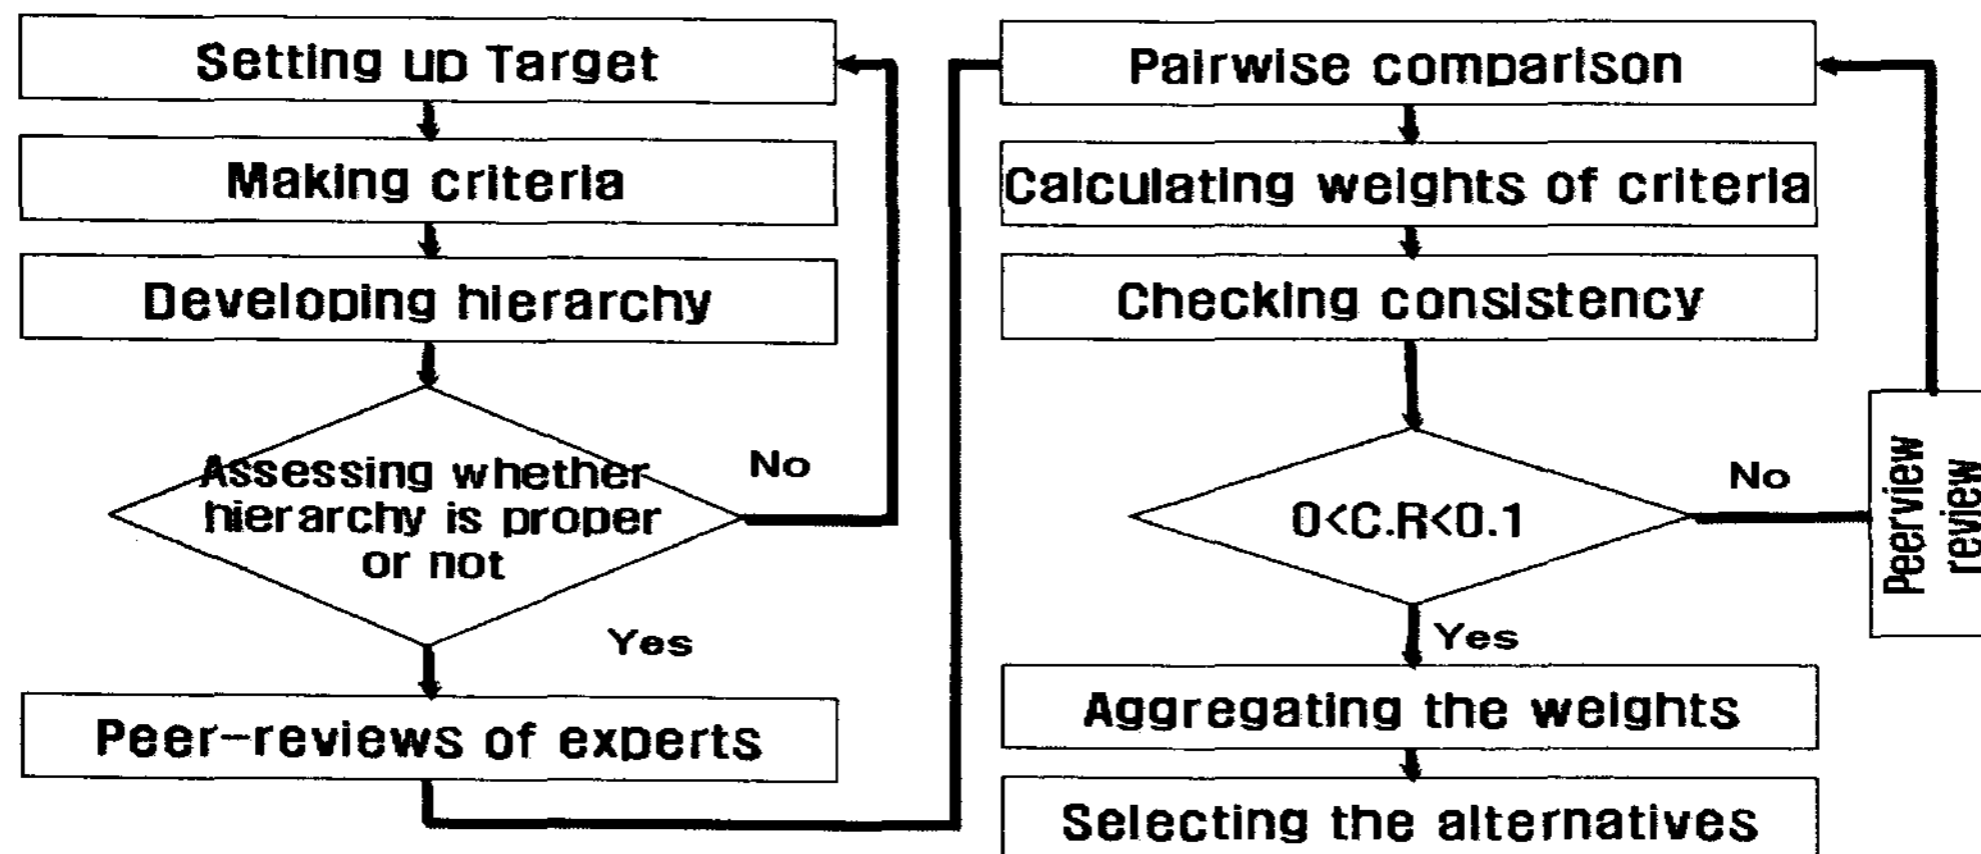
Setting up Target

Making criteria

Developing hierarchy

Assessing whether hierarchy is proper or not

No

Yes

Peer-reviews of experts

Pairwise comparison

Calculating weights of criteria

Checking consistency

0<C.R<0.1

No

Peerview review

Yes

Aggregating the weights

Selecting the alternatives